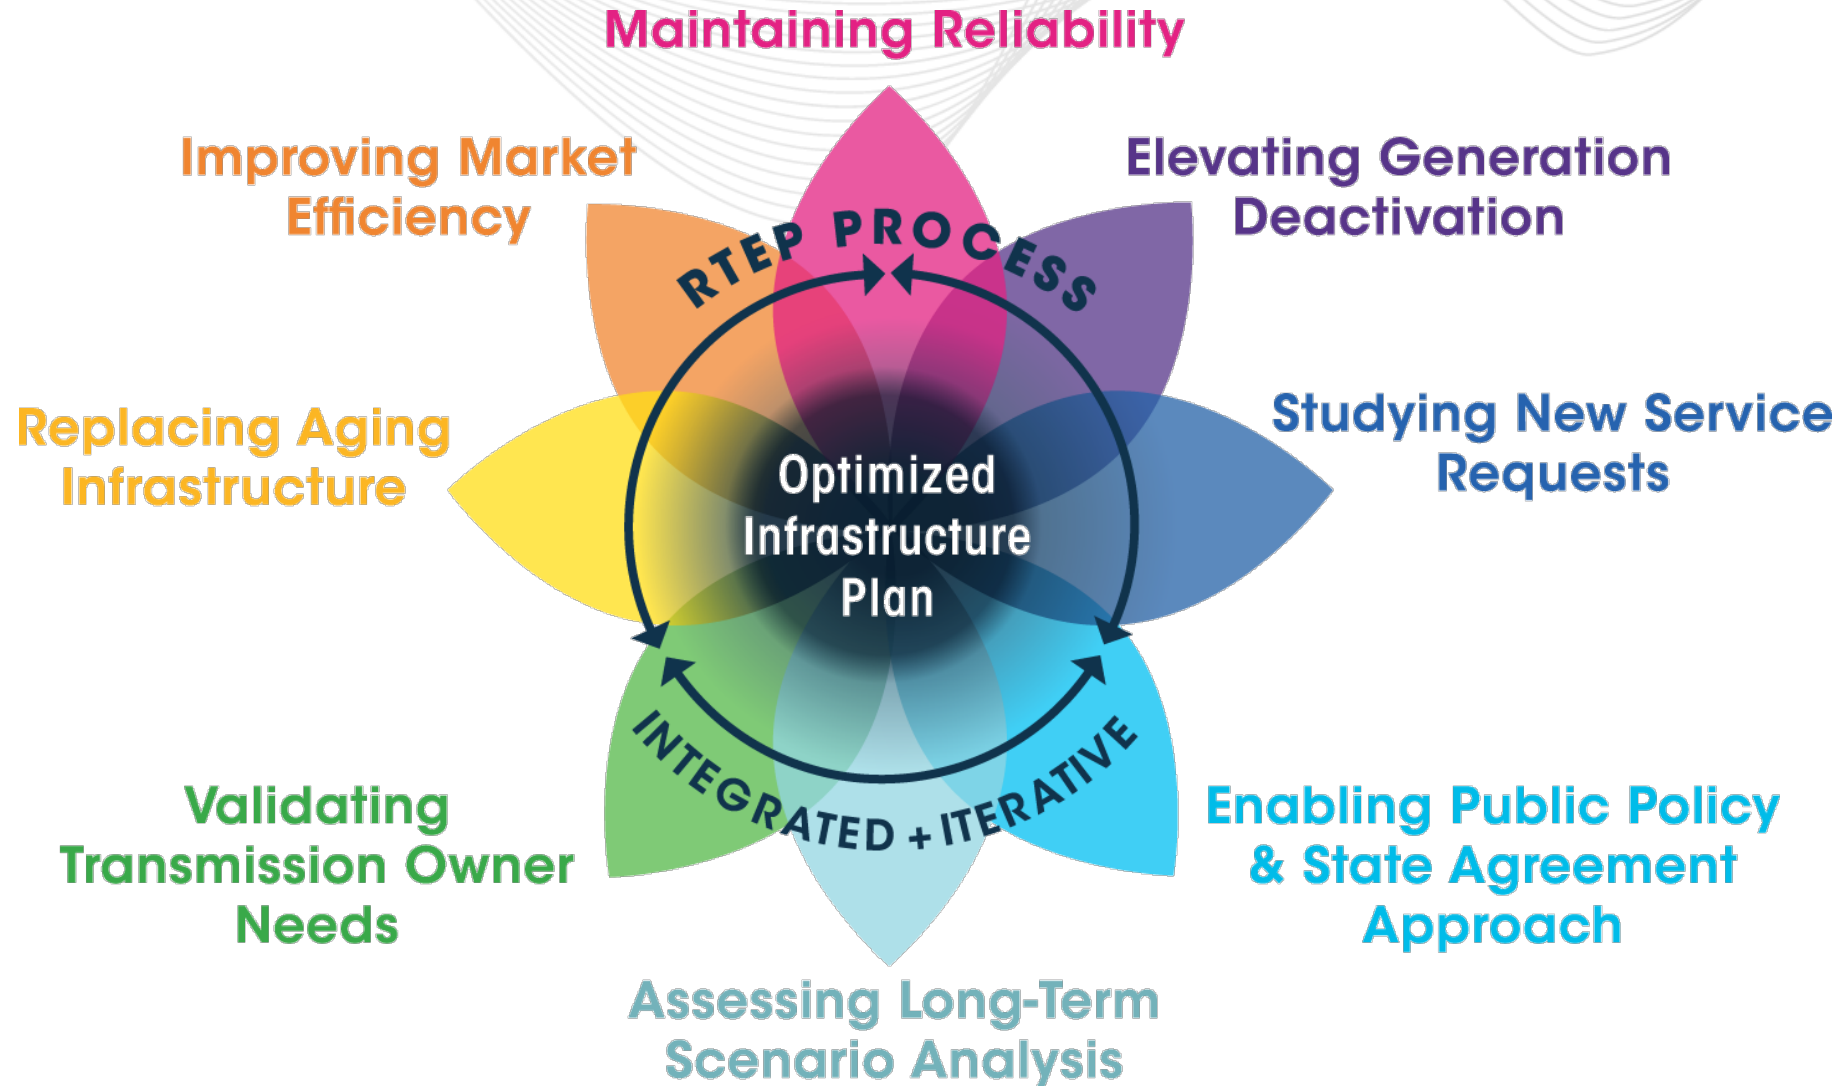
Maintaining Reliability

Improving Market Efficiency

Elevating Generation Deactivation

RTEP PROCESS

Replacing Aging Infrastructure

Optimized Infrastructure Plan

Studying New Service Requests

INTEGRATED + ITERATIVE

Validating Transmission Owner Needs

Enabling Public Policy & State Agreement Approach

Assessing Long-Term Scenario Analysis